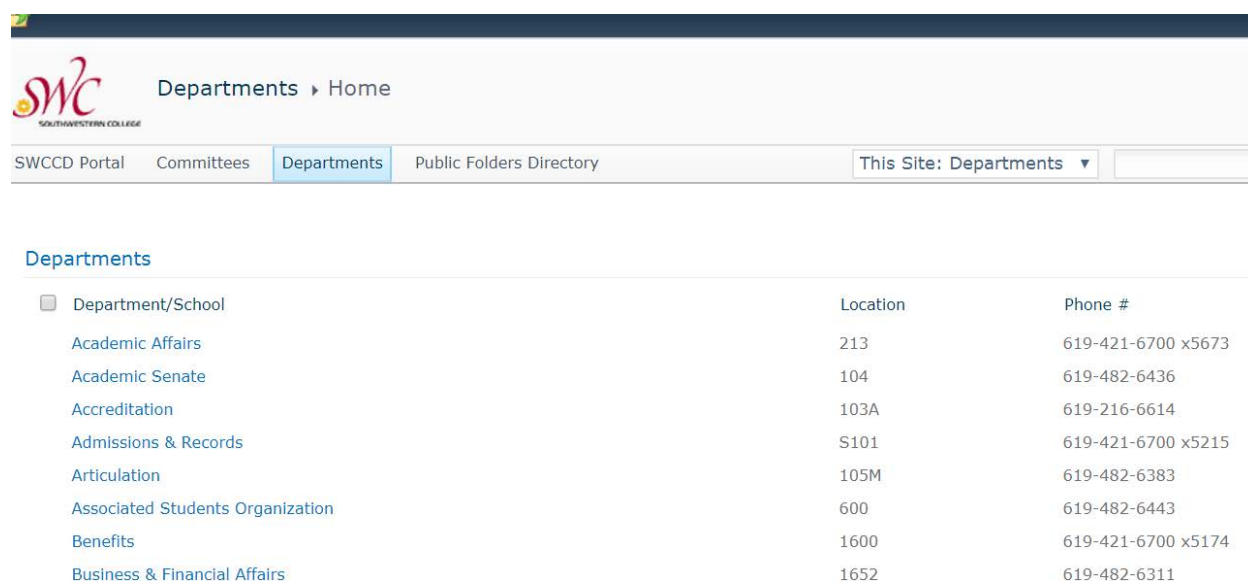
SWC
SOUTHWESTERN COLLEGE

Departments ▸ Home

SWCCD Portal | Committees | Departments | Public Folders Directory

This Site: Departments ▾

Departments

| Department/School | Location | Phone # |
|---|---|---|
| Academic Affairs | 213 | 619-421-6700 x5673 |
| Academic Senate | 104 | 619-482-6436 |
| Accreditation | 103A | 619-216-6614 |
| Admissions & Records | S101 | 619-421-6700 x5215 |
| Articulation | 105M | 619-482-6383 |
| Associated Students Organization | 600 | 619-482-6443 |
| Benefits | 1600 | 619-421-6700 x5174 |
| Business & Financial Affairs | 1652 | 619-482-6311 |